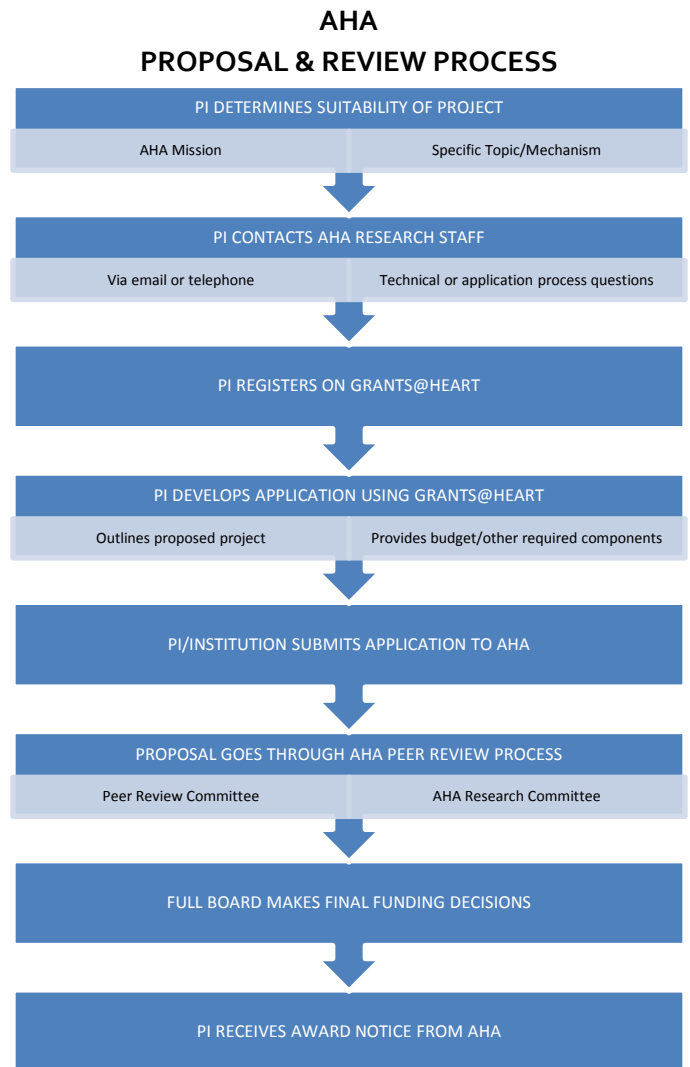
AHA
PROPOSAL & REVIEW PROCESS

PI DETERMINES SUITABILITY OF PROJECT

AHA Mission

Specific Topic/Mechanism

PI CONTACTS AHA RESEARCH STAFF

Via email or telephone

Technical or application process questions

PI REGISTERS ON GRANTS@HEART

PI DEVELOPS APPLICATION USING GRANTS@HEART

Outlines proposed project

Provides budget/other required components

PI/INSTITUTION SUBMITS APPLICATION TO AHA

PROPOSAL GOES THROUGH AHA PEER REVIEW PROCESS

Peer Review Committee

AHA Research Committee

FULL BOARD MAKES FINAL FUNDING DECISIONS

PI RECEIVES AWARD NOTICE FROM AHA